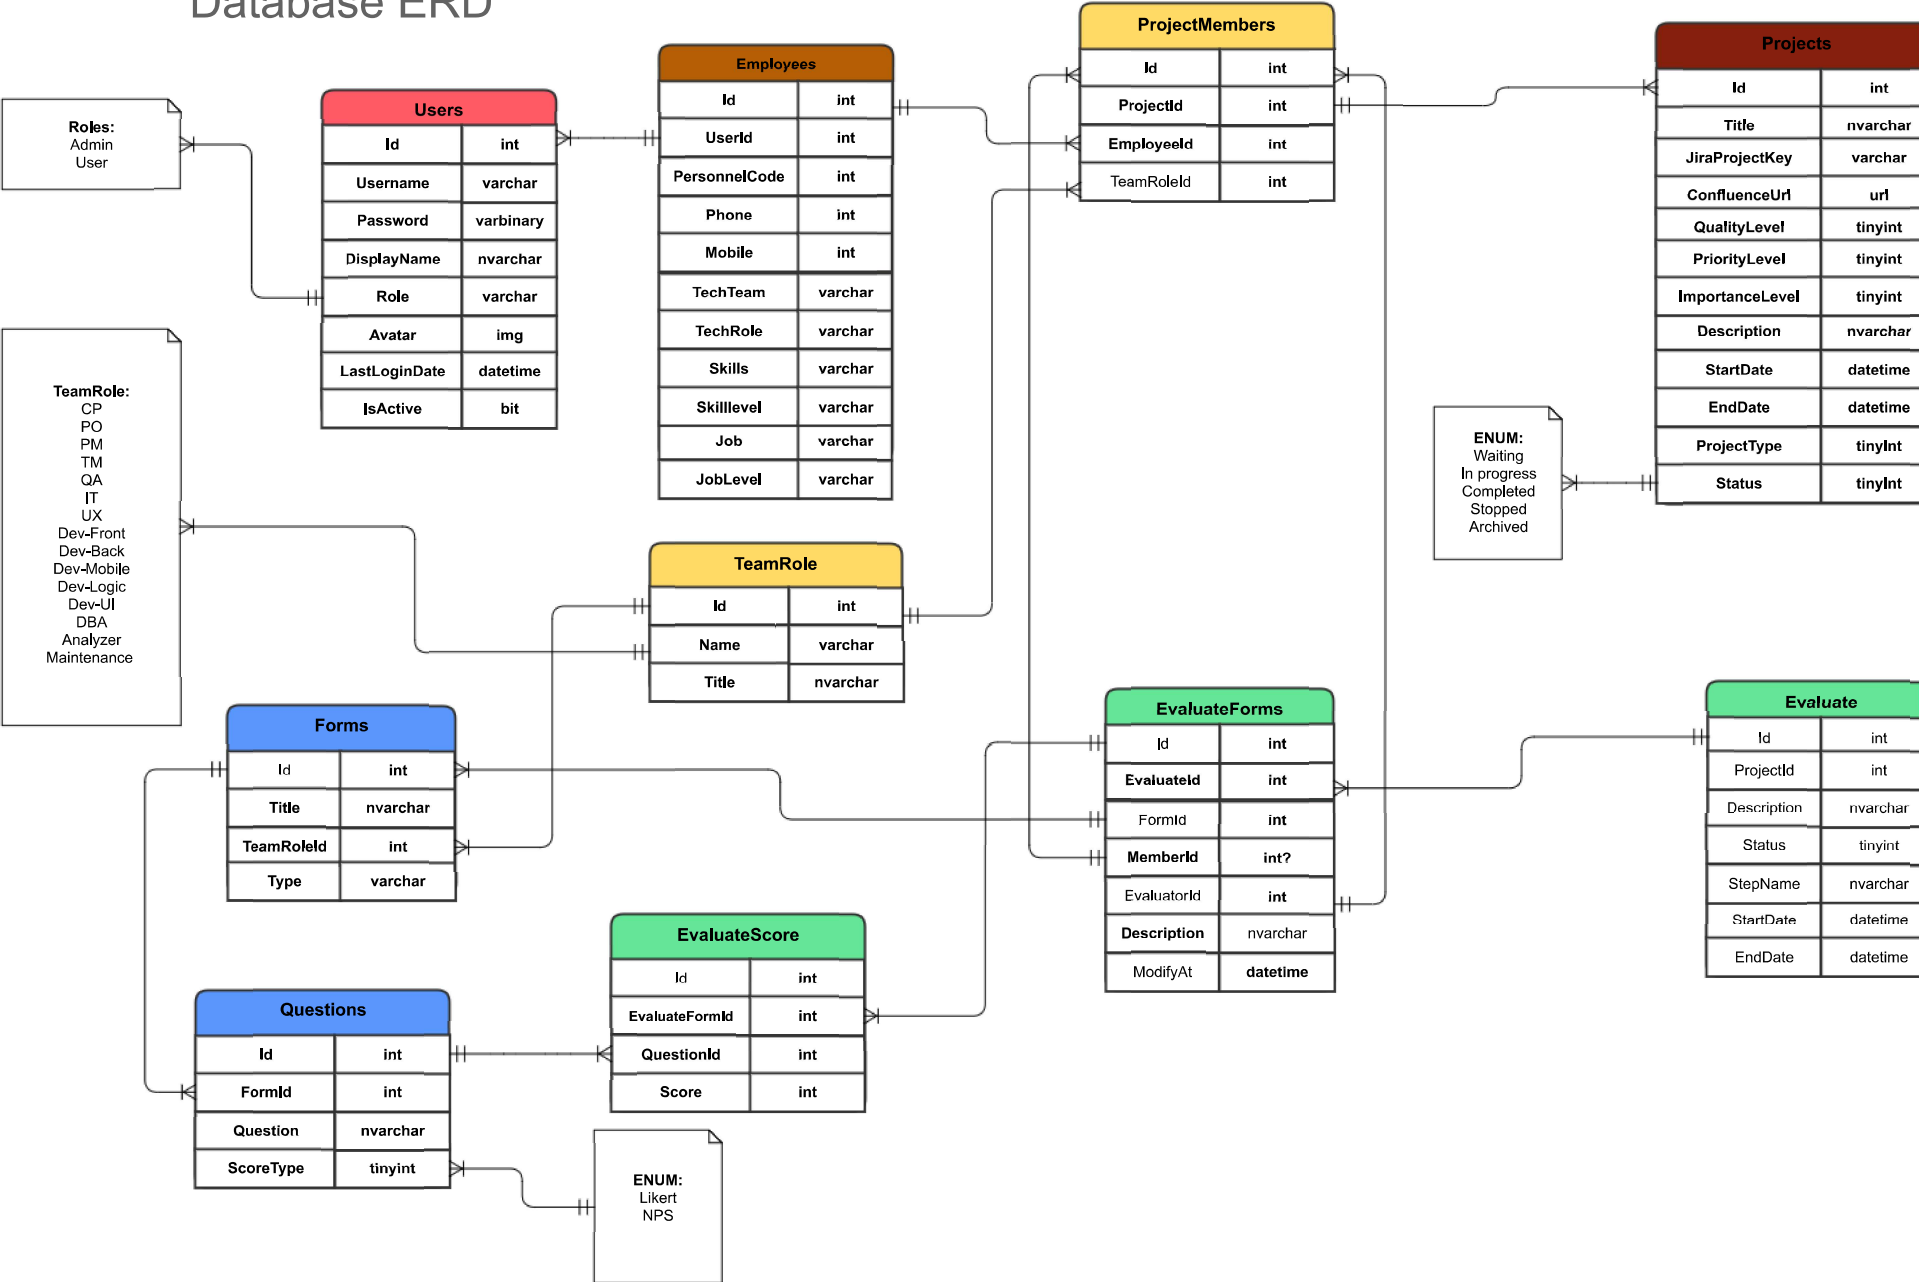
Database ERD

Roles:
Admin
User

TeamRole:
CP
PO
PM
TM
QA
IT
UX
Dev-Front
Dev-Back
Dev-Mobile
Dev-Logic
Dev-UI
DBA
Analyzer
Maintenance

Users

| Id | int |
|---|---|
| Username | varchar |
| Password | varbinary |
| DisplayName | nvarchar |
| Role | varchar |
| Avatar | img |
| LastLoginDate | datetime |
| IsActive | bit |

Employees

| Id | int |
|---|---|
| UserId | int |
| PersonnelCode | int |
| Phone | int |
| Mobile | int |
| TechTeam | varchar |
| TechRole | varchar |
| Skills | varchar |
| Skilllevel | varchar |
| Job | varchar |
| JobLevel | varchar |

ProjectMembers

| Id | int |
|---|---|
| ProjectId | int |
| EmployeeId | int |
| TeamRoleId | int |

Projects

| Id | int |
|---|---|
| Title | nvarchar |
| JiraProjectKey | varchar |
| ConfluenceUrl | url |
| QualityLevel | tinyint |
| PriorityLevel | tinyint |
| ImportanceLevel | tinyint |
| Description | nvarchar |
| StartDate | datetime |
| EndDate | datetime |
| ProjectType | tinyInt |
| Status | tinyInt |

ENUM:
Waiting
In progress
Completed
Stopped
Archived

TeamRole

| Id | int |
|---|---|
| Name | varchar |
| Title | nvarchar |

Forms

| Id | int |
|---|---|
| Title | nvarchar |
| TeamRoleId | int |
| Type | varchar |

EvaluateForms

| Id | int |
|---|---|
| EvaluateId | int |
| FormId | int |
| MemberId | int? |
| EvaluatorId | int |
| Description | nvarchar |
| ModifyAt | datetime |

Evaluate

| Id | int |
|---|---|
| ProjectId | int |
| Description | nvarchar |
| Status | tinyint |
| StepName | nvarchar |
| StartDate | datetime |
| EndDate | datetime |

EvaluateScore

| Id | int |
|---|---|
| EvaluateFormId | int |
| QuestionId | int |
| Score | int |

Questions

| Id | int |
|---|---|
| FormId | int |
| Question | nvarchar |
| ScoreType | tinyint |

ENUM:
Likert
NPS